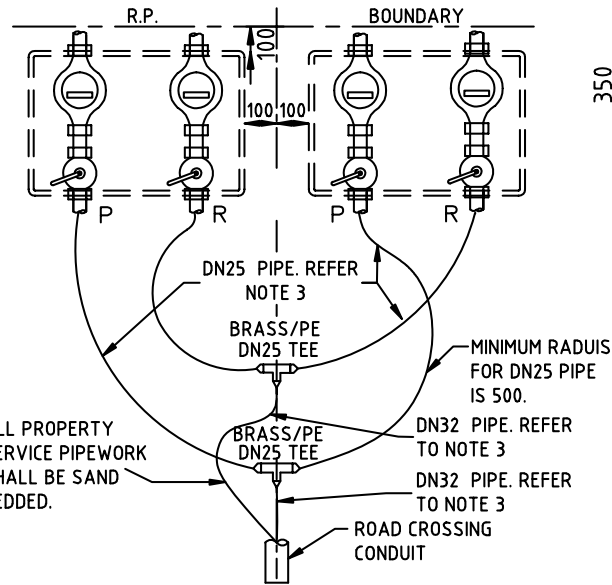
R.P.

BOUNDARY

100

100 100

350

P R P R

DN25 PIPE. REFER NOTE 3

BRASS/PE DN25 TEE

MINIMUM RADUIS FOR DN25 PIPE IS 500.

LL PROPERTY ERVICE PIPEWORK HALL BE SAND EDDED.

BRASS/PE DN25 TEE

DN32 PIPE. REFER TO NOTE 3

DN32 PIPE. REFER TO NOTE 3

ROAD CROSSING CONDUIT